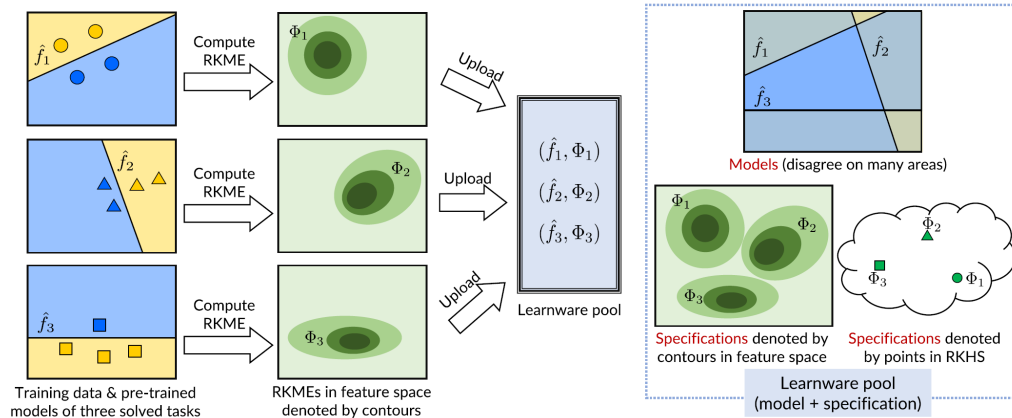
$\hat{f}_1$

Compute RKME

$\Phi_1$

Upload

$\hat{f}_2$

Compute RKME

$\Phi_2$

Upload

$(\hat{f}_1, \Phi_1)$

$(\hat{f}_2, \Phi_2)$

$(\hat{f}_3, \Phi_3)$

$\hat{f}_3$

Compute RKME

$\Phi_3$

Upload

Learnware pool

Training data & pre-trained models of three solved tasks

RKMEs in feature space denoted by contours

$\hat{f}_1$

$\hat{f}_2$

$\hat{f}_3$

Models (disagree on many areas)

$\Phi_1$

$\Phi_2$

$\Phi_3$

$\Phi_2$

$\Phi_3$

$\Phi_1$

Specifications denoted by contours in feature space

Specifications denoted by points in RKHS

Learnware pool (model + specification)